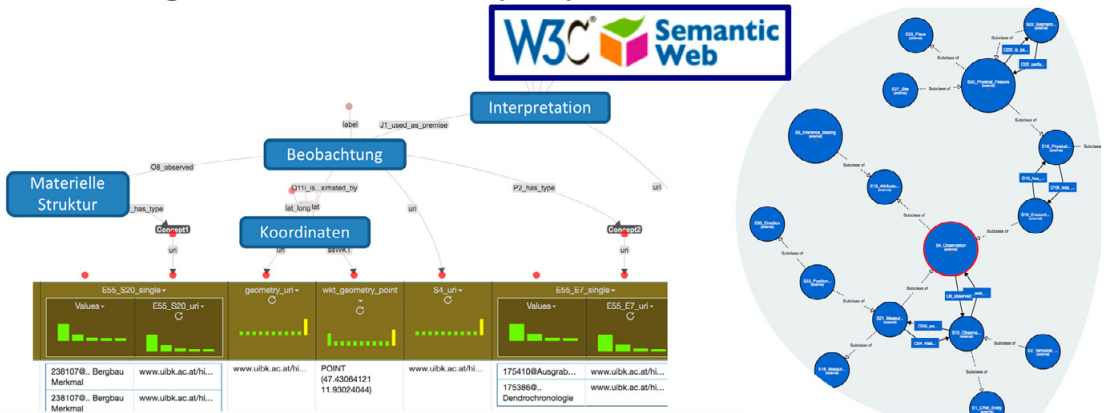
W3C Semantic Web

Interpretation

label

J1_used_as_premise

O8_observed

Beobachtung

Materielle Struktur

Q11i_is...ximated_by

P2_has_type

uri

has_type

lat_long

Concept1

Koordinaten

uri

Concept2

uri

asWKT

uri

E55_S20_single

Values

E55_S20_uri

geometry_uri

wkt_geometry_point

S4_uri

E55_E7_single

Values

E55_E7_uri

238107@... Bergbau Merkmal

www.uibk.ac.at/hi...

www.uibk.ac.at/hi...

POINT (47.43084121 11.93024044)

www.uibk.ac.at/hi...

175410@Ausgrab...

www.uibk.ac.at/hi...

238107@... Bergbau Merkmal

www.uibk.ac.at/hi...

175386@... Dendrochronologie

www.uibk.ac.at/hi...

Subclass of

S4_Observation

O8_observed

S20_Physical_Feature

E1_CRM_Entity

Subclass of

Subclass of

Subclass of

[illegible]